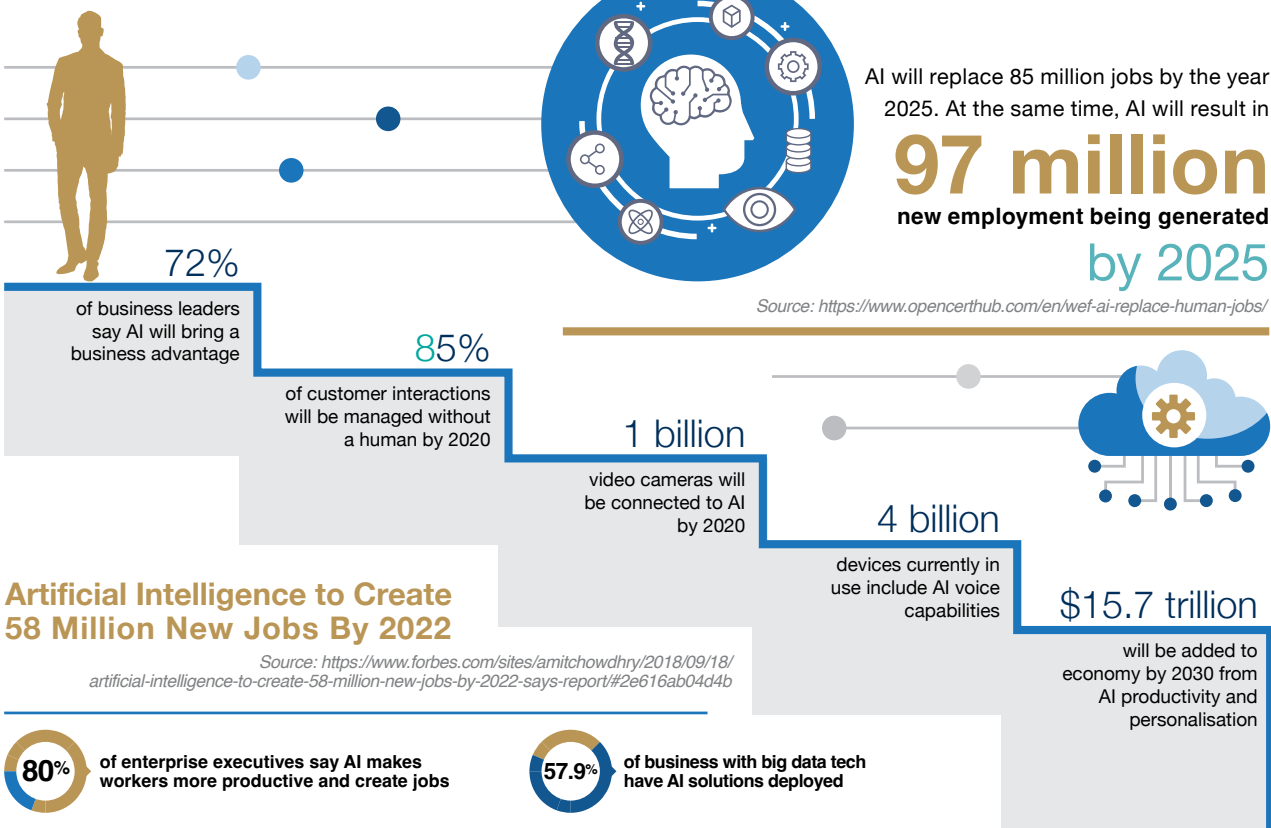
AI will replace 85 million jobs by the year 2025. At the same time, AI will result in

97 million

new employment being generated

by 2025

Source: https://www.opencerthub.com/en/wef-ai-replace-human-jobs/

72%

of business leaders say AI will bring a business advantage

85%

of customer interactions will be managed without a human by 2020

1 billion

video cameras will be connected to AI by 2020

4 billion

devices currently in use include AI voice capabilities

$15.7 trillion

will be added to economy by 2030 from AI productivity and personalisation

Artificial Intelligence to Create 58 Million New Jobs By 2022

Source: https://www.forbes.com/sites/amitchowdhry/2018/09/18/artificial-intelligence-to-create-58-million-new-jobs-by-2022-says-report/#2e616ab04d4b

80%

of enterprise executives say AI makes workers more productive and create jobs

57.9%

of business with big data tech have AI solutions deployed